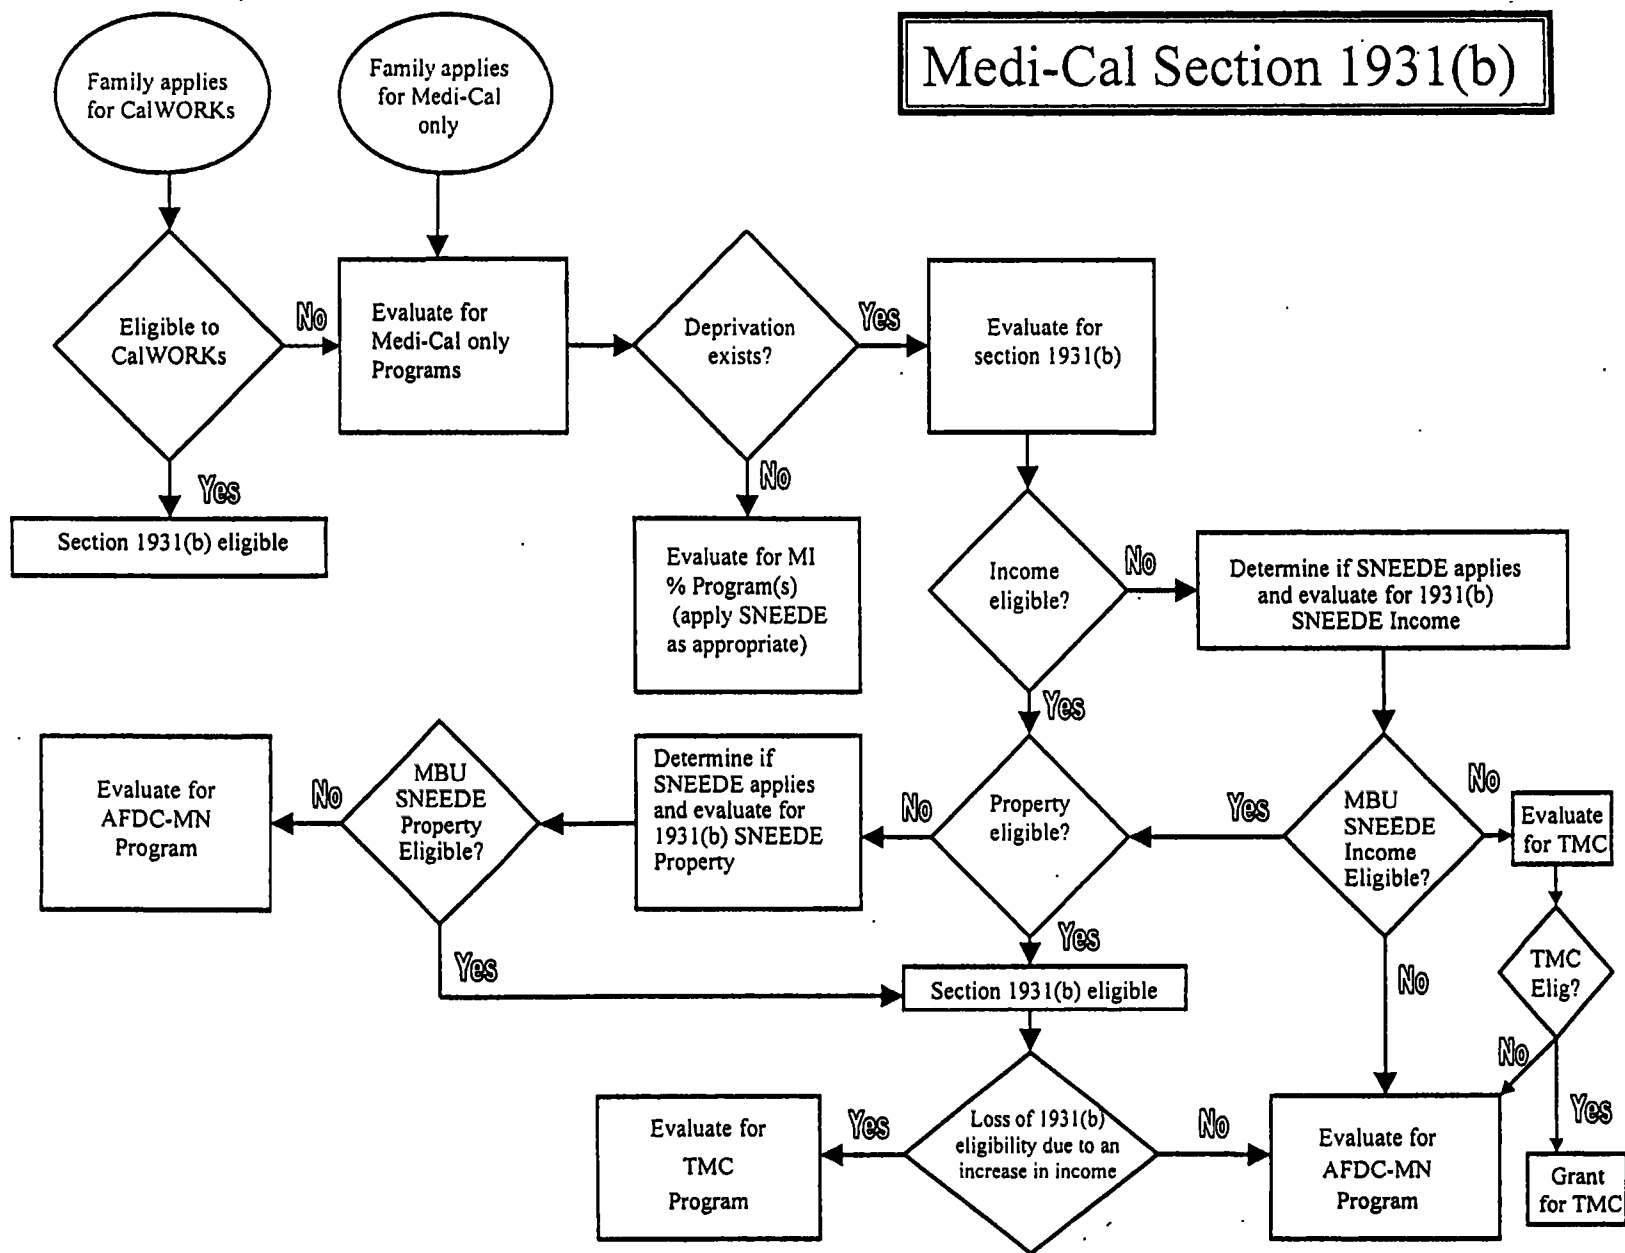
Medi-Cal Section 1931(b)

Family applies for CalWORKs

Family applies for Medi-Cal only

Eligible to CalWORKs

No

Evaluate for Medi-Cal only Programs

Deprivation exists?

Yes

Evaluate for section 1931(b)

Yes

Section 1931(b) eligible

No

Evaluate for MI % Program(s) (apply SNEEDE as appropriate)

Income eligible?

No

Determine if SNEEDE applies and evaluate for 1931(b) SNEEDE Income

Yes

Evaluate for AFDC-MN Program

No

MBU SNEEDE Property Eligible?

Determine if SNEEDE applies and evaluate for 1931(b) SNEEDE Property

No

Property eligible?

Yes

MBU SNEEDE Income Eligible?

No

Evaluate for TMC

Yes

Yes

Section 1931(b) eligible

No

TMC Elig?

No

Yes

Evaluate for TMC Program

Yes

Loss of 1931(b) eligibility due to an increase in income

No

Evaluate for AFDC-MN Program

Grant for TMC